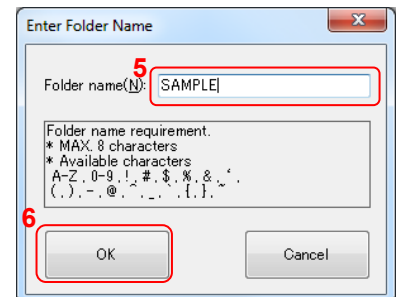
Enter Folder Name

5

Folder name(N): SAMPLE

Folder name requirement.
* MAX. 8 characters
* Available characters
A-Z , 0-9 , ! , ~ , # , $ , % , & , ` , ' ,
( , ) , - , @ , ^ , _ , { , } ,

6

OK

Cancel